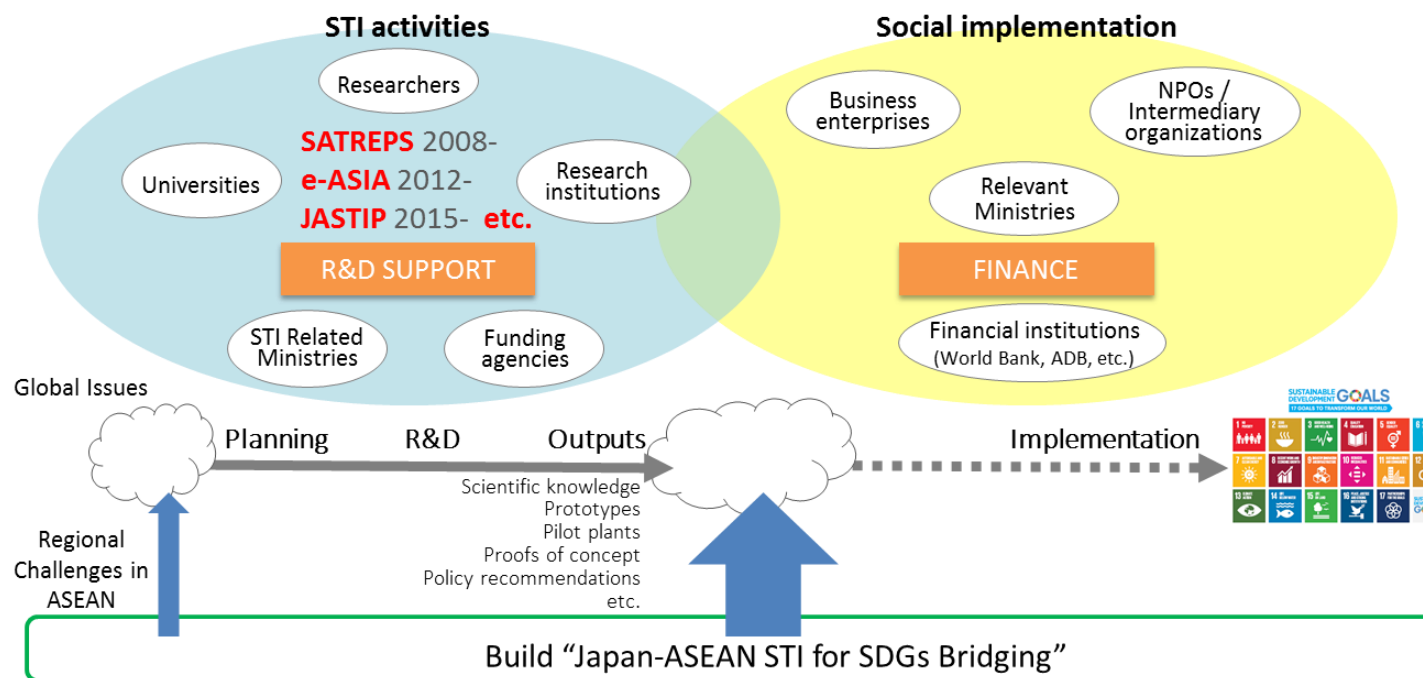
STI activities

Researchers

SATREPS 2008-
e-ASIA 2012-
JASTIP 2015- etc.

Universities

Research institutions

R&D SUPPORT

STI Related Ministries

Funding agencies

Social implementation

Business enterprises

NPOs / Intermediary organizations

Relevant Ministries

FINANCE

Financial institutions (World Bank, ADB, etc.)

Global Issues

Planning R&D Outputs

Scientific knowledge
Prototypes
Pilot plants
Proofs of concept
Policy recommendations
etc.

Implementation

SUSTAINABLE DEVELOPMENT GOALS
17 GOALS TO TRANSFORM OUR WORLD

Regional Challenges in ASEAN

Build "Japan-ASEAN STI for SDGs Bridging"